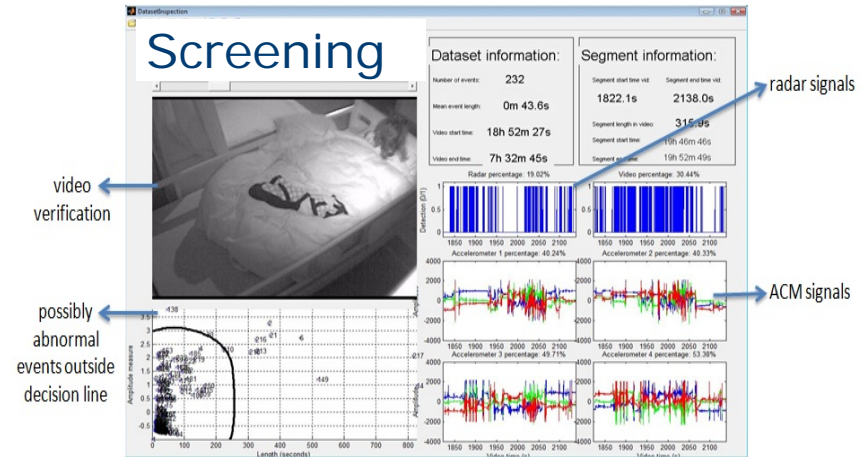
DatasetInspection

Screening

Dataset information:

Number of events: 232

Mean event length: 0m 43.6s

Video start time: 18h 52m 27s

Video end time: 7h 32m 45s

Segment information:

Segment start time vid: 1822.1s

Segment end time vid: 2138.0s

Segment length in video: 315.9s

Segment start time: 19h 46m 46s

Segment end time: 19h 52m 49s

radar signals

Radar percentage: 19.02%

Video percentage: 30.44%

Detection (0/1)

1850 1900 1950 2000 2050 2100

Accelerometer 1 percentage: 40.24%

Accelerometer 2 percentage: 40.33%

4000 2000 0 -2000 -4000

Accelerometer 3 percentage: 49.71%

Accelerometer 4 percentage: 53.38%

Amplitude

Video time (s)

video verification

ACM signals

possibly abnormal events outside decision line

Amplitude measure

Length (seconds)

0 100 200 300 400 500 600 700 800

438

216

217

149